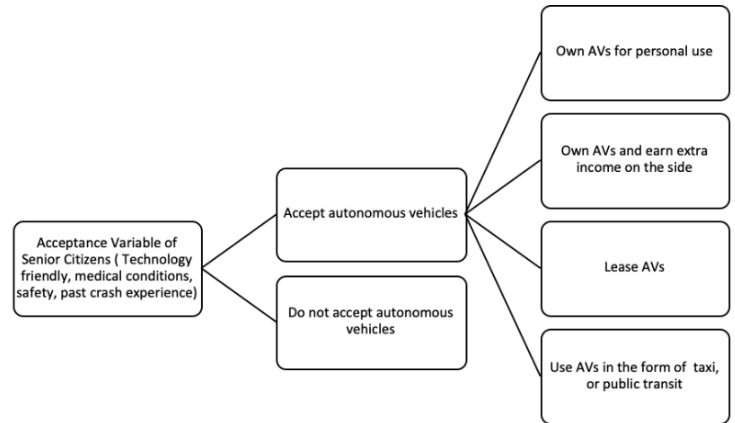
Acceptance Variable of Senior Citizens ( Technology friendly, medical conditions, safety, past crash experience)

Accept autonomous vehicles

Do not accept autonomous vehicles

Own AVs for personal use

Own AVs and earn extra income on the side

Lease AVs

Use AVs in the form of taxi, or public transit